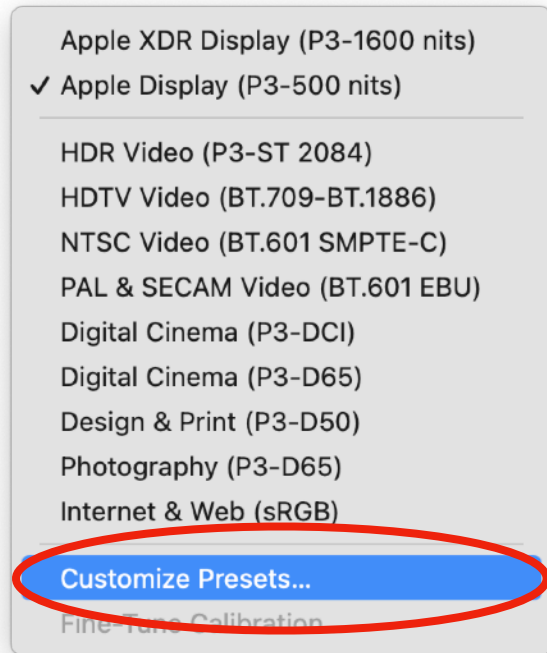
Apple XDR Display (P3-1600 nits)
✓ Apple Display (P3-500 nits)

HDR Video (P3-ST 2084)
HDTV Video (BT.709-BT.1886)
NTSC Video (BT.601 SMPTE-C)
PAL & SECAM Video (BT.601 EBU)
Digital Cinema (P3-DCI)
Digital Cinema (P3-D65)
Design & Print (P3-D50)
Photography (P3-D65)
Internet & Web (sRGB)

Customize Presets...
Fine-Tune Calibration